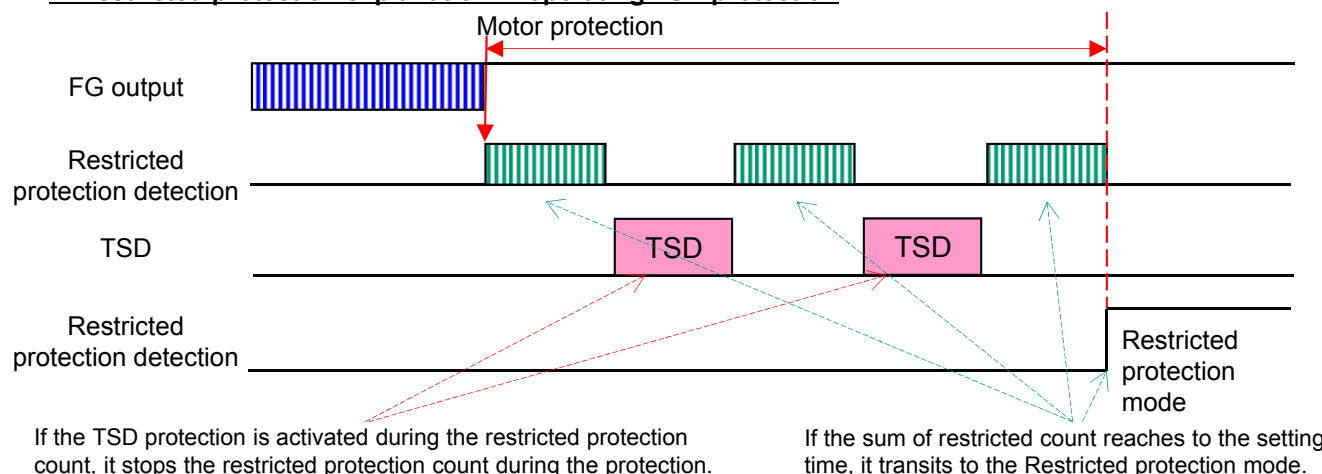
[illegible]

Motor protection

FG output

Restricted protection detection

TSD

TSD

TSD

Restricted protection detection

Restricted protection mode

If the TSD protection is activated during the restricted protection count, it stops the restricted protection count during the protection.

If the sum of restricted count reaches to the setting time, it transits to the Restricted protection mode.